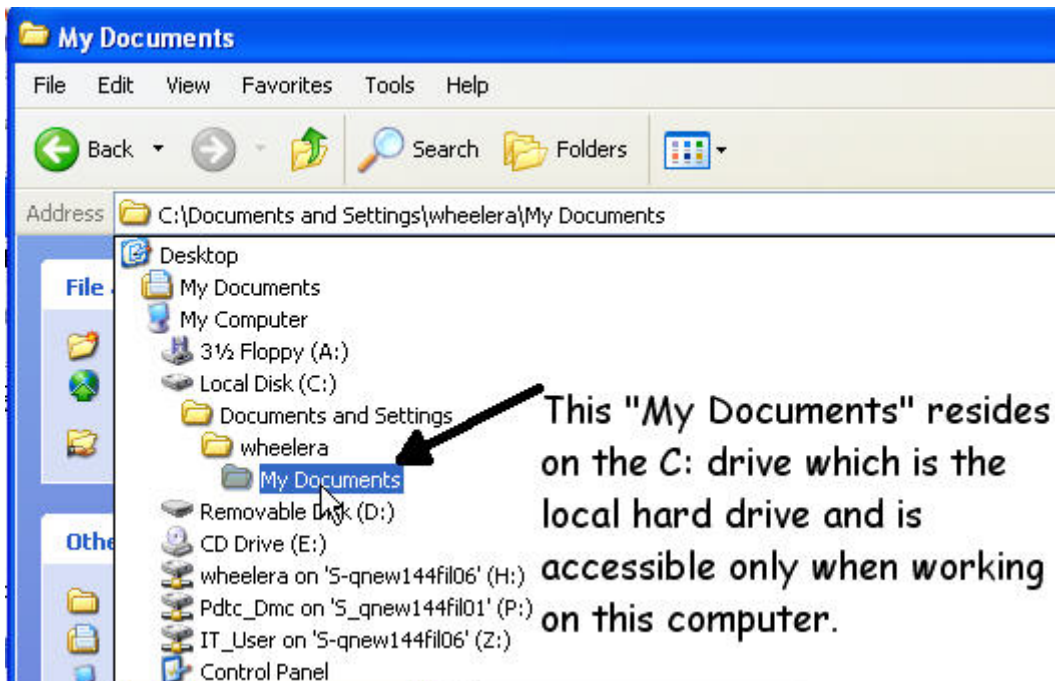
My Documents

File Edit View Favorites Tools Help

Back Search Folders

Address C:\Documents and Settings\wheelera\My Documents

File

Othe

Desktop
My Documents
My Computer
3½ Floppy (A:)
Local Disk (C:)
Documents and Settings
wheelera
My Documents
Removable Disk (D:)
CD Drive (E:)
wheelera on 'S-qnew144fil06' (H:)
Pdtc_Dmc on 'S_qnew144fil01' (P:)
IT_User on 'S-qnew144fil06' (Z:)
Control Panel

This "My Documents" resides on the C: drive which is the local hard drive and is accessible only when working on this computer.